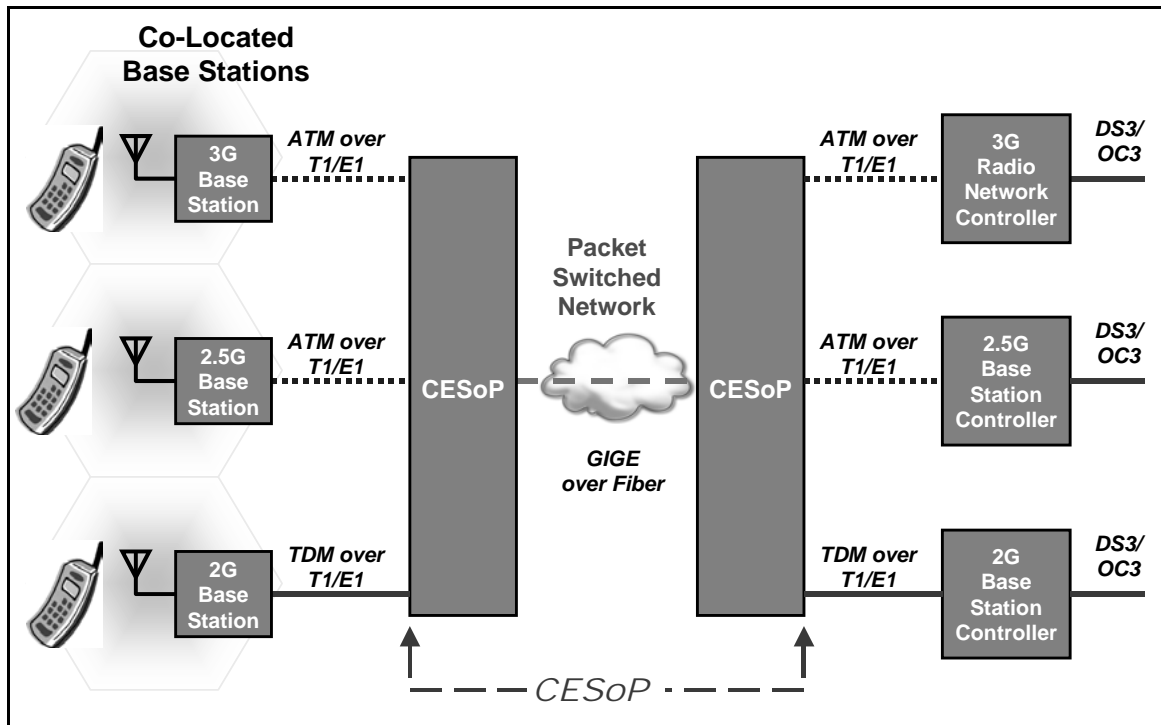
Co-Located Base Stations

3G Base Station

ATM over T1/E1

2.5G Base Station

ATM over T1/E1

2G Base Station

TDM over T1/E1

CESoP

Packet Switched Network

GIGE over Fiber

CESoP

ATM over T1/E1

3G Radio Network Controller

DS3/ OC3

ATM over T1/E1

2.5G Base Station Controller

DS3/ OC3

TDM over T1/E1

2G Base Station Controller

DS3/ OC3

CESoP